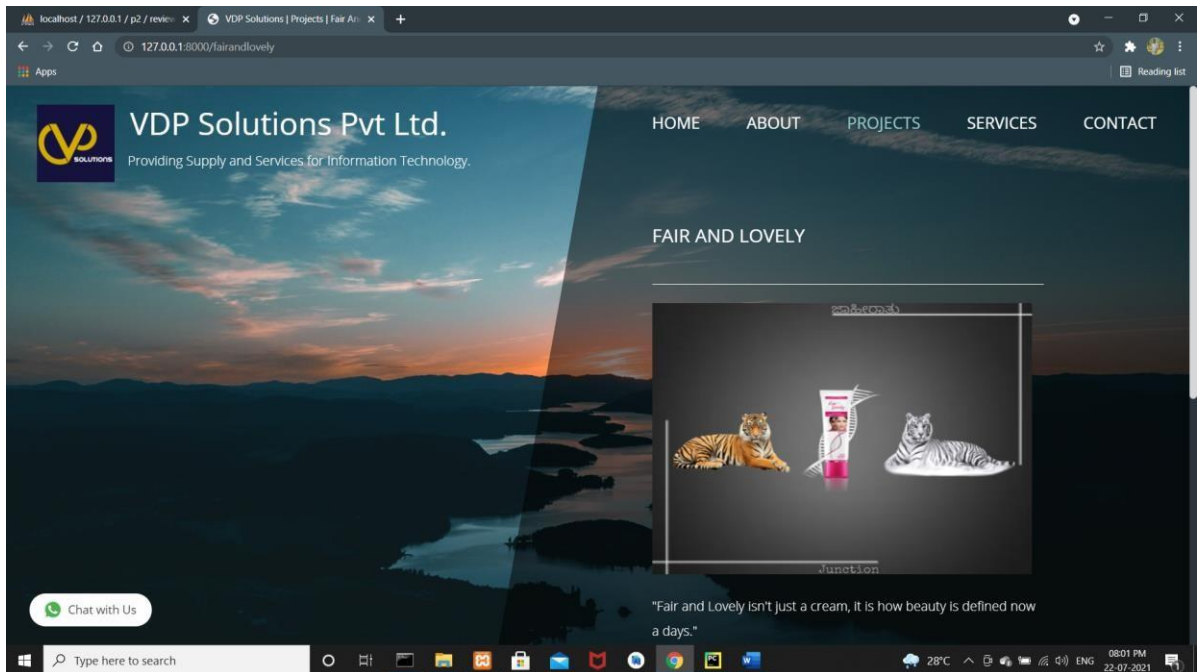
localhost / 127.0.0.1 / p2 / review ×
VDP Solutions | Projects | Fair An ×
+
127.0.0.1:8000/fairandlovely
Apps
Reading list

SOLUTIONS
VDP Solutions Pvt Ltd.
Providing Supply and Services for Information Technology.

HOME ABOUT PROJECTS SERVICES CONTACT

FAIR AND LOVELY

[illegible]
Junction

"Fair and Lovely isn't just a cream, it is how beauty is defined now a days."

Chat with Us

Type here to search
28°C ENG 08:01 PM 22-07-2021